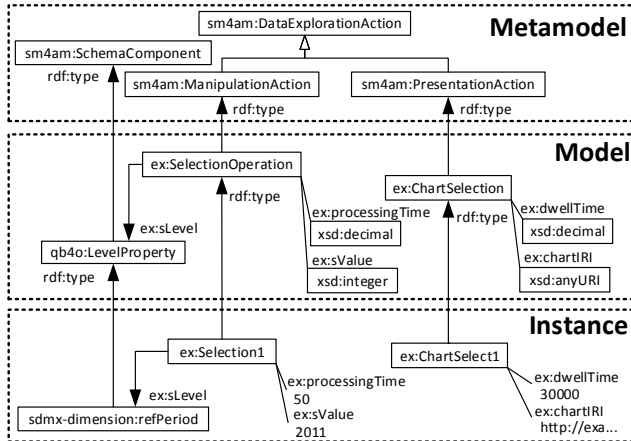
Metamodel

sm4am:DataExplorationAction

sm4am:SchemaComponent

rdf:type

sm4am:ManipulationAction

sm4am:PresentationAction

rdf:type

rdf:type

Model

ex:SelectionOperation

ex:ChartSelection

rdf:type

ex:processingTime

ex:dwellTime

ex:sLevel

rdf:type

xsd:decimal

xsd:decimal

qb4o:LevelProperty

ex:sValue

ex:chartIRI

rdf:type

xsd:integer

xsd:anyURI

Instance

ex:Selection1

ex:ChartSelect1

ex:sLevel

ex:processingTime
50
ex:sValue
2011

ex:dwellTime
30000
ex:chartIRI
http://exa...

sdmx-dimension:refPeriod